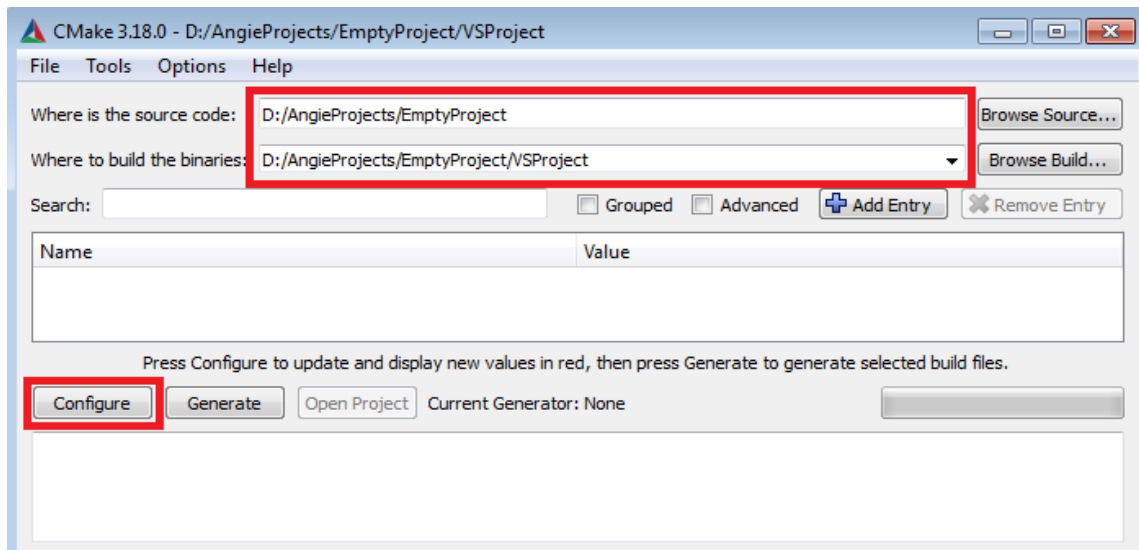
CMake 3.18.0 - D:/AngieProjects/EmptyProject/VSProject

File Tools Options Help

Where is the source code: D:/AngieProjects/EmptyProject Browse Source...

Where to build the binaries: D:/AngieProjects/EmptyProject/VSProject Browse Build...

Search: Grouped Advanced Add Entry Remove Entry

| Name | Value |
|---|---|

Press Configure to update and display new values in red, then press Generate to generate selected build files.

Configure Generate Open Project Current Generator: None